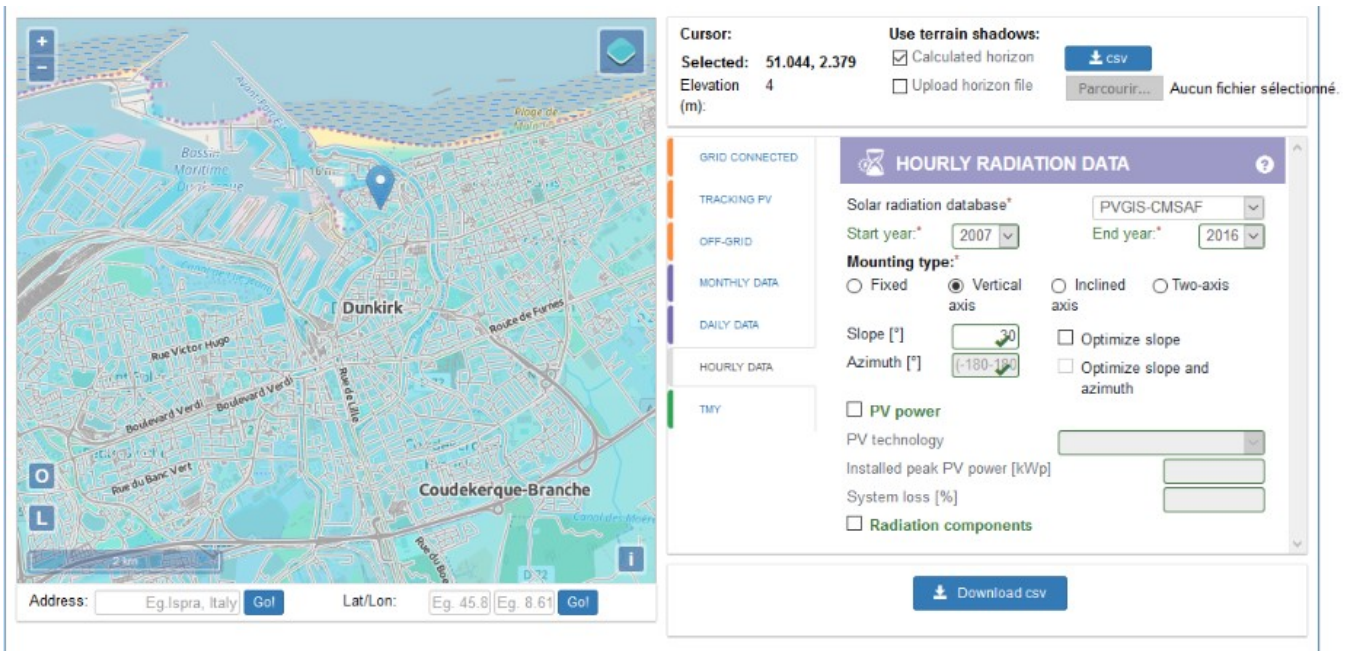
+
−
Avant-Port
Plage de Malo
Bassin Maritime
Dunkirk
Route de Furnes
Rue Victor Hugo
Boulevard Verdi
Boulevard Verdi
Rue de Lille
Rue du Banc Vert
Coudekerque-Branche
Canal des Moëres
Rue du Bois
D72
O
L
2 km
i
Address: Eg.Ispra, Italy Go!
Lat/Lon: Eg. 45.8 Eg. 8.61 Go!

Cursor:
Selected: 51.044, 2.379
Elevation (m): 4
Use terrain shadows:
☑ Calculated horizon
☐ Upload horizon file
csv
Parcourir... Aucun fichier sélectionné.

GRID CONNECTED
TRACKING PV
OFF-GRID
MONTHLY DATA
DAILY DATA
HOURLY DATA
TMY

HOURLY RADIATION DATA
Solar radiation database* PVGIS-CMSAF
Start year:* 2007
End year:* 2016
Mounting type:*
○ Fixed ◉ Vertical axis ○ Inclined axis ○ Two-axis
Slope [°] 30
☐ Optimize slope
Azimuth [°] (-180-180
☐ Optimize slope and azimuth
☐ PV power
PV technology
Installed peak PV power [kWp]
System loss [%]
☐ Radiation components

Download csv